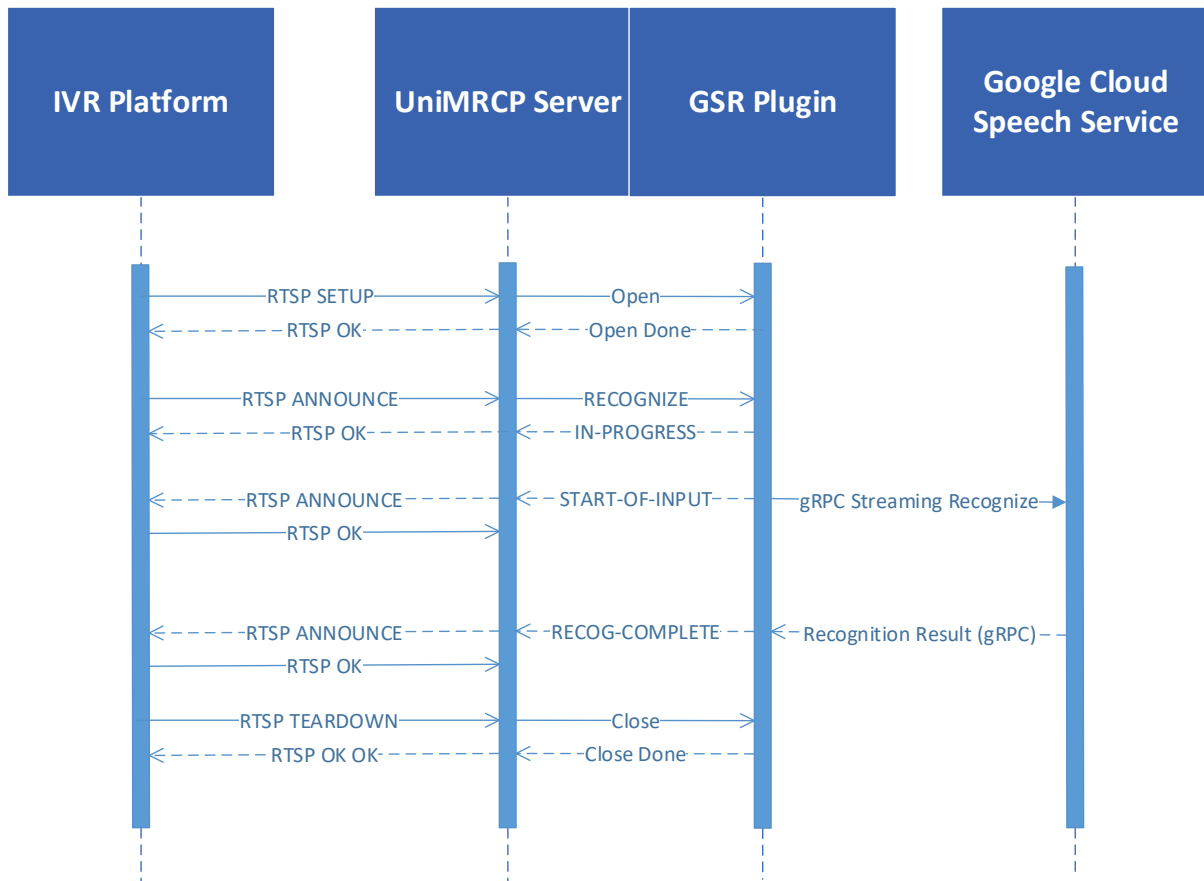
IVR Platform

UniMRCP Server

GSR Plugin

Google Cloud Speech Service

RTSP SETUP

Open

RTSP OK

Open Done

RTSP ANNOUNCE

RECOGNIZE

RTSP OK

IN-PROGRESS

RTSP ANNOUNCE

START-OF-INPUT

gRPC Streaming Recognize

RTSP OK

RTSP ANNOUNCE

RECOG-COMPLETE

Recognition Result (gRPC)

RTSP OK

RTSP TEARDOWN

Close

RTSP OK OK

Close Done